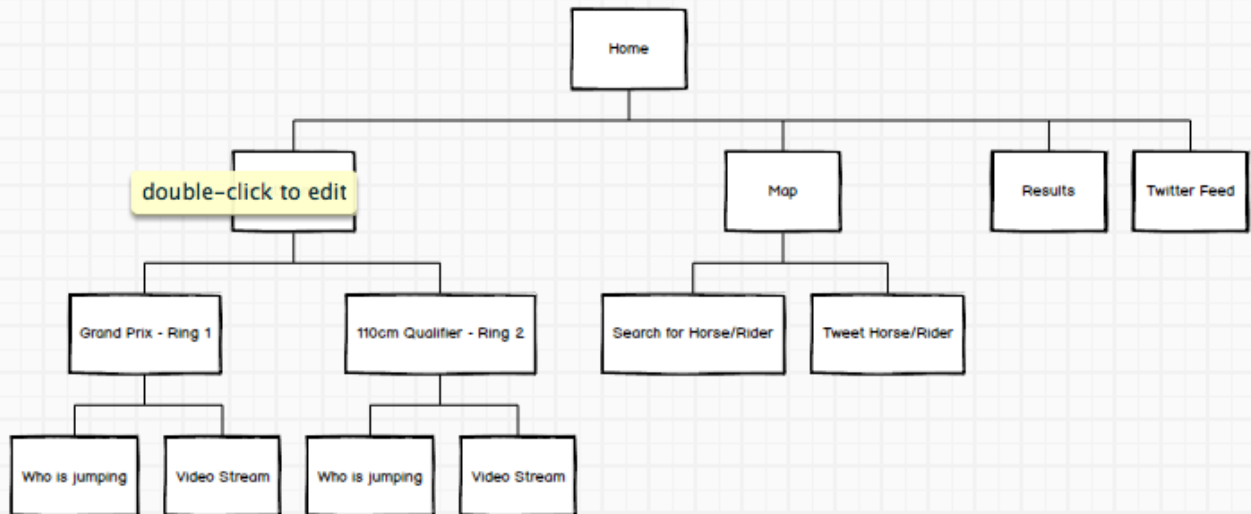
Home

double-click to edit

Map

Results

Twitter Feed

Grand Prix - Ring 1

110cm Qualifier - Ring 2

Search for Horse/Rider

Tweet Horse/Rider

Who is jumping

Video Stream

Who is jumping

Video Stream